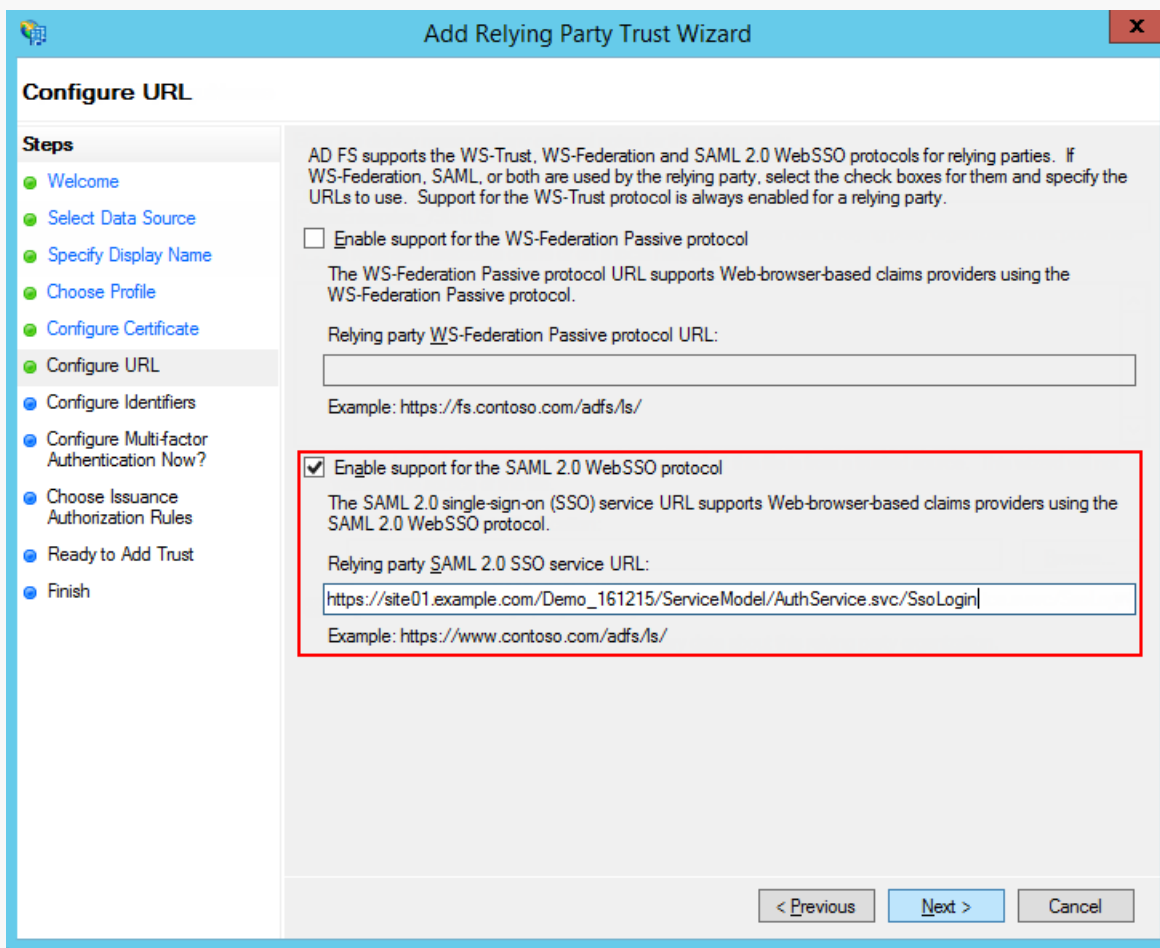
Add Relying Party Trust Wizard

Configure URL

Steps

Welcome

Select Data Source

Specify Display Name

Choose Profile

Configure Certificate

Configure URL

Configure Identifiers

Configure Multi-factor Authentication Now?

Choose Issuance Authorization Rules

Ready to Add Trust

Finish

AD FS supports the WS-Trust, WS-Federation and SAML 2.0 WebSSO protocols for relying parties. If WS-Federation, SAML, or both are used by the relying party, select the check boxes for them and specify the URLs to use. Support for the WS-Trust protocol is always enabled for a relying party.

Enable support for the WS-Federation Passive protocol

The WS-Federation Passive protocol URL supports Web-browser-based claims providers using the WS-Federation Passive protocol.

Relying party WS-Federation Passive protocol URL:

Example: https://fs.contoso.com/adfs/ls/

Enable support for the SAML 2.0 WebSSO protocol

The SAML 2.0 single-sign-on (SSO) service URL supports Web-browser-based claims providers using the SAML 2.0 WebSSO protocol.

Relying party SAML 2.0 SSO service URL:

https://site01.example.com/Demo_161215/ServiceModel/AuthService.svc/SsoLogin

Example: https://www.contoso.com/adfs/ls/

< Previous

Next >

Cancel